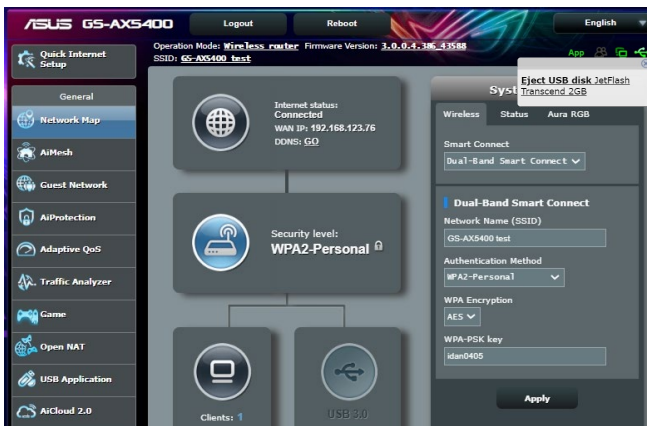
ASUS GS-AX5400 Logout Reboot English

Quick Internet Setup

Operation Mode: Wireless router Firmware Version: 3.0.0.4.386_43588
SSID: GS-AX5400 test

App

Eject USB disk JetFlash Transcend 2GB

General

Network Map

AiMesh

Guest Network

AiProtection

Adaptive QoS

Traffic Analyzer

Game

Open NAT

USB Application

AiCloud 2.0

Internet status: Connected
WAN IP: 192.168.123.76
DDNS: GO

Security level:
WPA2-Personal

Clients: 1

USB 3.0

Syst

Wireless Status Aura RGB

Smart Connect
Dual-Band Smart Connect

Dual-Band Smart Connect

Network Name (SSID)
GS-AX5400 test

Authentication Method
WPA2-Personal

WPA Encryption
AES

WPA-PSK key
idan0405

Apply